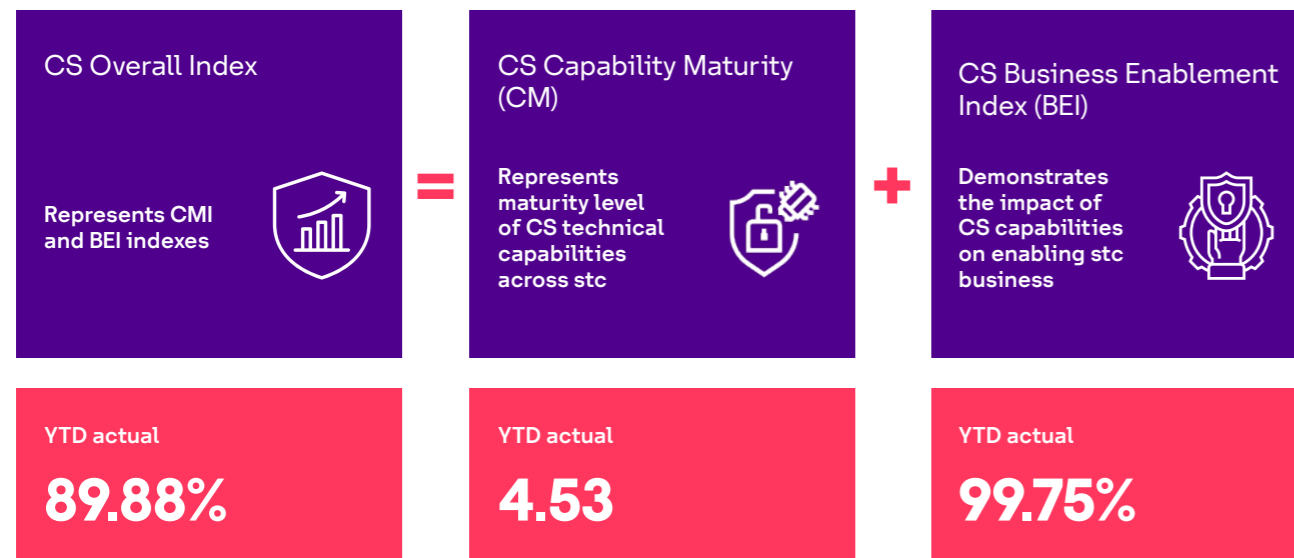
CS Overall Index

Represents CMI and BEI indexes

=

CS Capability Maturity (CM)

Represents maturity level of CS technical capabilities across stc

+

CS Business Enablement Index (BEI)

Demonstrates the impact of CS capabilities on enabling stc business

YTD actual

89.88%

YTD actual

4.53

YTD actual

99.75%